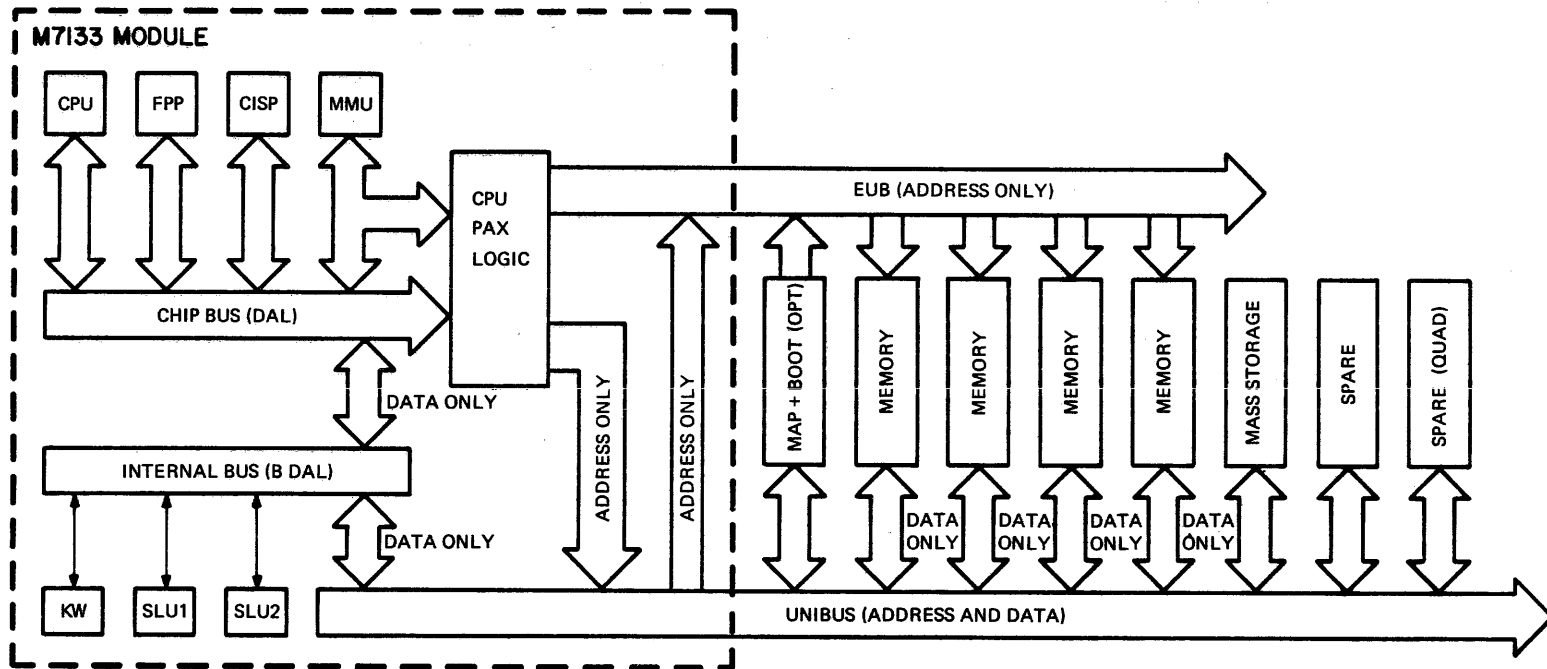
M7133 MODULE

CPU

FPP

CISP

MMU

CPU
PAX
LOGIC

EUB (ADDRESS ONLY)

CHIP BUS (DAL)

DATA ONLY

INTERNAL BUS (B DAL)

DATA ONLY

ADDRESS ONLY

ADDRESS ONLY

MAP + BOOT (OPT)

MEMORY

MEMORY

MEMORY

MEMORY

MASS STORAGE

SPARE

SPARE (QUAD)

DATA ONLY

DATA ONLY

DATA ONLY

DATA ONLY

KW

SLU1

SLU2

UNIBUS (ADDRESS AND DATA)